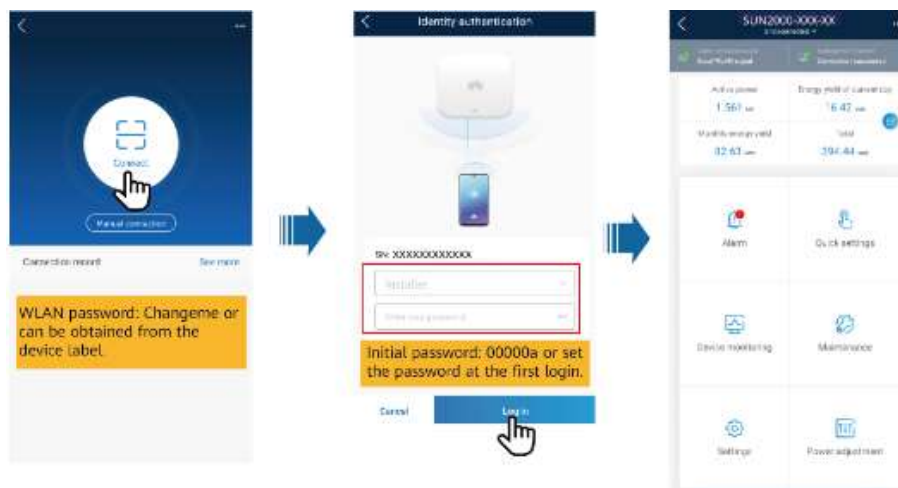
Connect

Manual connection

Connection record

See more

WLAN password: Changeme or can be obtained from the device label.

Identity authentication

SN: XXXXXXXXXXXXX

Installer

Enter your password

Initial password: 00000a or set the password at the first login.

Cancel

Log in

SUN2000-XXX-XX

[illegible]

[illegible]

Active power

1.561 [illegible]

Energy yield of current day

16.42 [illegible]

Monthly energy yield

82.63 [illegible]

Total

394.44 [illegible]

Alarm

Quick settings

Device monitoring

Maintenance

Settings

Power adjustment